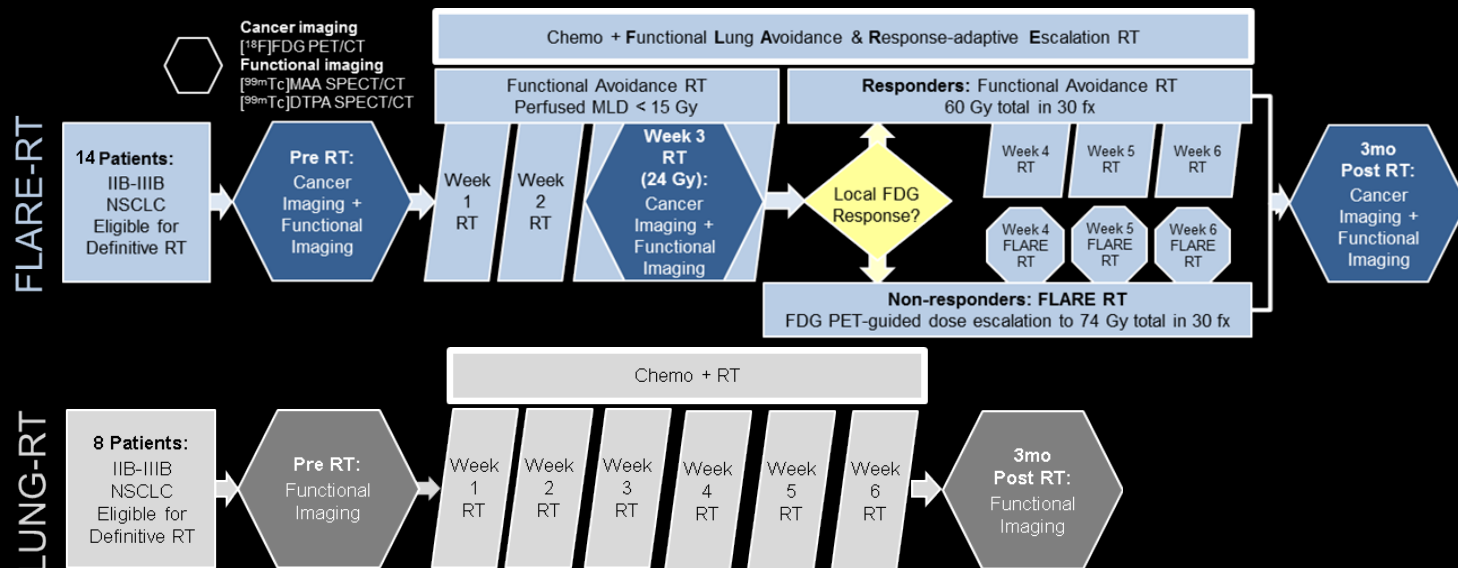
FLARE-RT

Cancer imaging
$[^{18}F]$FDG PET/CT
Functional imaging
$[^{99m}Tc]$MAA SPECT/CT
$[^{99m}Tc]$DTPA SPECT/CT

Chemo + Functional Lung Avoidance & Response-adaptive Escalation RT

14 Patients:
IIB-IIIB
NSCLC
Eligible for
Definitive RT

Pre RT:
Cancer Imaging + Functional Imaging

Functional Avoidance RT
Perfused MLD < 15 Gy

Week 1 RT

Week 2 RT

Week 3 RT (24 Gy):
Cancer Imaging + Functional Imaging

Local FDG Response?

Responders: Functional Avoidance RT
60 Gy total in 30 fx

Week 4 RT
Week 5 RT
Week 6 RT

Week 4 FLARE RT
Week 5 FLARE RT
Week 6 FLARE RT

Non-responders: FLARE RT
FDG PET-guided dose escalation to 74 Gy total in 30 fx

3mo Post RT:
Cancer Imaging + Functional Imaging

LUNG-RT

Chemo + RT

8 Patients:
IIB-IIIB
NSCLC
Eligible for
Definitive RT

Pre RT:
Functional Imaging

Week 1 RT
Week 2 RT
Week 3 RT
Week 4 RT
Week 5 RT
Week 6 RT

3mo Post RT:
Functional Imaging